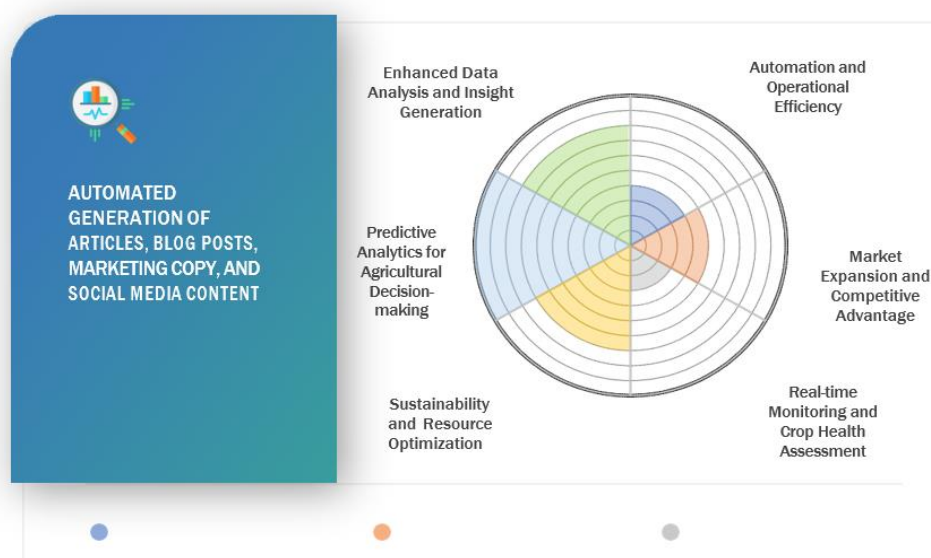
AUTOMATED GENERATION OF ARTICLES, BLOG POSTS, MARKETING COPY, AND SOCIAL MEDIA CONTENT

Enhanced Data Analysis and Insight Generation

Automation and Operational Efficiency

Predictive Analytics for Agricultural Decision-making

Market Expansion and Competitive Advantage

Sustainability and Resource Optimization

Real-time Monitoring and Crop Health Assessment